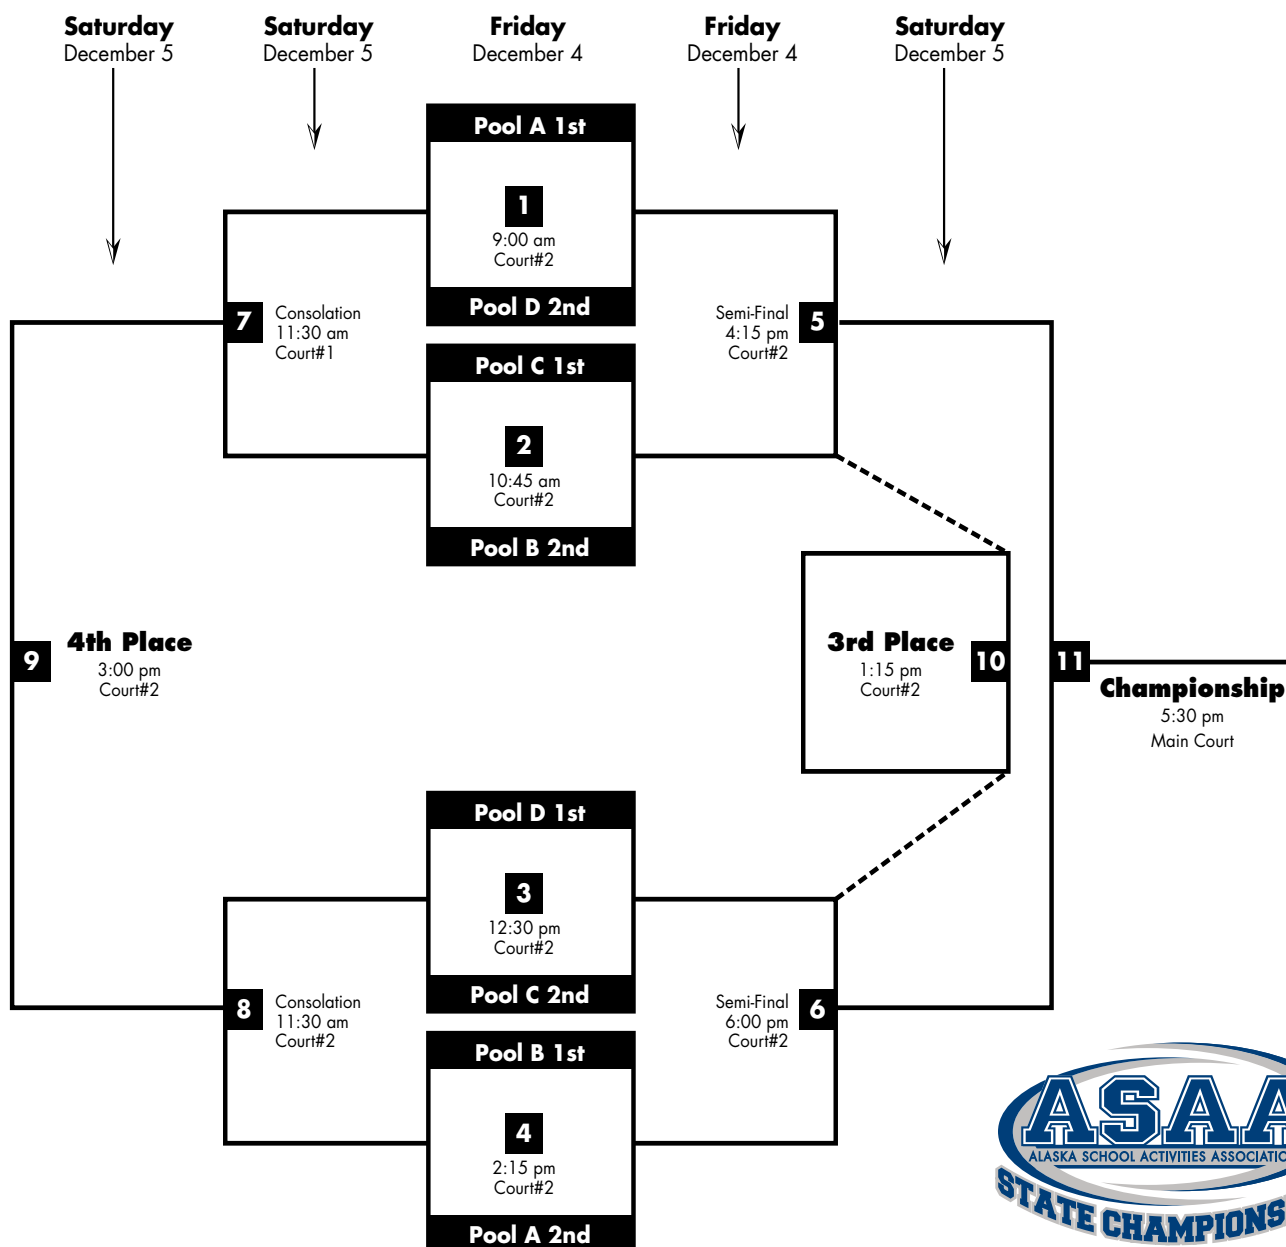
Saturday
December 5

Saturday
December 5

Friday
December 4

Friday
December 4

Saturday
December 5

Pool A 1st
1
9:00 am
Court#2
Pool D 2nd

Consolation
7
11:30 am
Court#1

Semi-Final
4:15 pm
Court#2
5

Pool C 1st
2
10:45 am
Court#2
Pool B 2nd

9
4th Place
3:00 pm
Court#2

3rd Place
1:15 pm
Court#2
10

11
Championship
5:30 pm
Main Court

Pool D 1st
3
12:30 pm
Court#2
Pool C 2nd

8
Consolation
11:30 am
Court#2

Semi-Final
6:00 pm
Court#2
6

Pool B 1st
4
2:15 pm
Court#2
Pool A 2nd

ASAA
ALASKA SCHOOL ACTIVITIES ASSOCIATI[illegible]
STATE CHAMPIONS